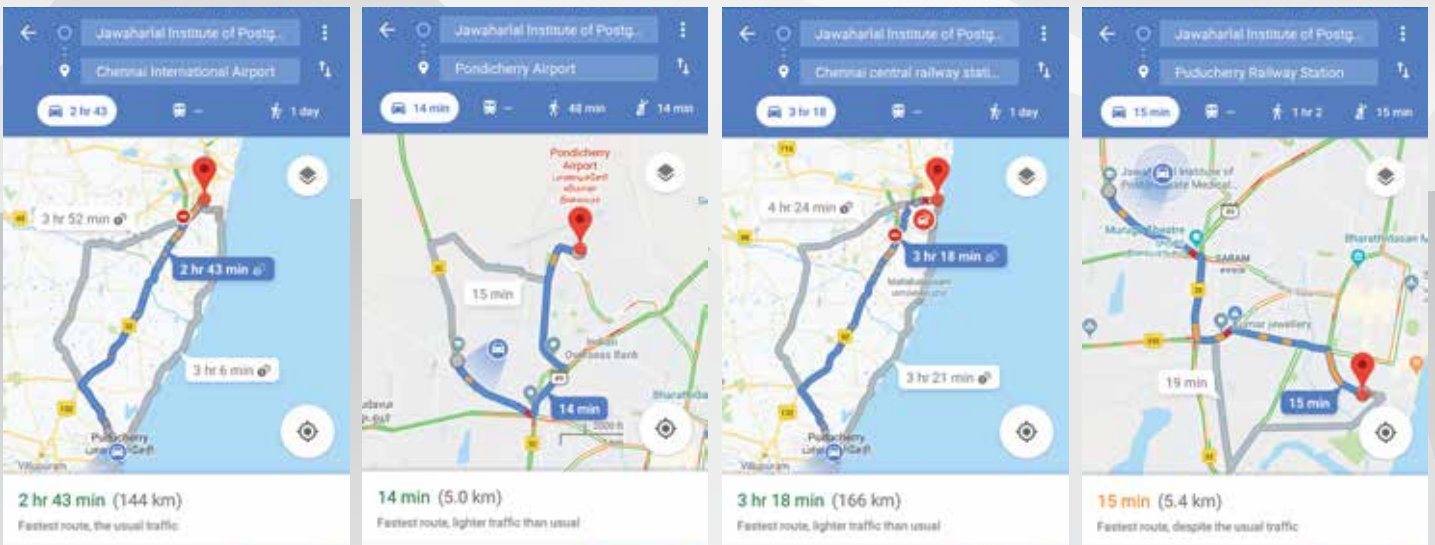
Jawaharlal Institute of Postg...
Chennai International Airport
2 hr 43
—
1 day
3 hr 52 min
2 hr 43 min
3 hr 6 min
Puducherry
Villupuram
2 hr 43 min (144 km)
Fastest route, the usual traffic

Jawaharlal Institute of Postg...
Pondicherry Airport
14 min
—
48 min
14 min
Pondicherry Airport
15 min
Indian Overseas Bank
14 min
Bharathida
14 min (5.0 km)
Fastest route, lighter traffic than usual

Jawaharlal Institute of Postg...
Chennai central railway stati...
3 hr 18
—
1 day
4 hr 24 min
3 hr 18 min
Mahabalipuram
3 hr 21 min
Puducherry
Villupuram
3 hr 18 min (166 km)
Fastest route, lighter traffic than usual

Jawaharlal Institute of Postg...
Puducherry Railway Station
15 min
—
1 hr 2
15 min
Jawaharlal Institute of Postgraduate Medical...
Murugan Theatre
SARAM
Bharathidasan
Kumar jewellery
19 min
15 min
15 min (5.4 km)
Fastest route, despite the usual traffic